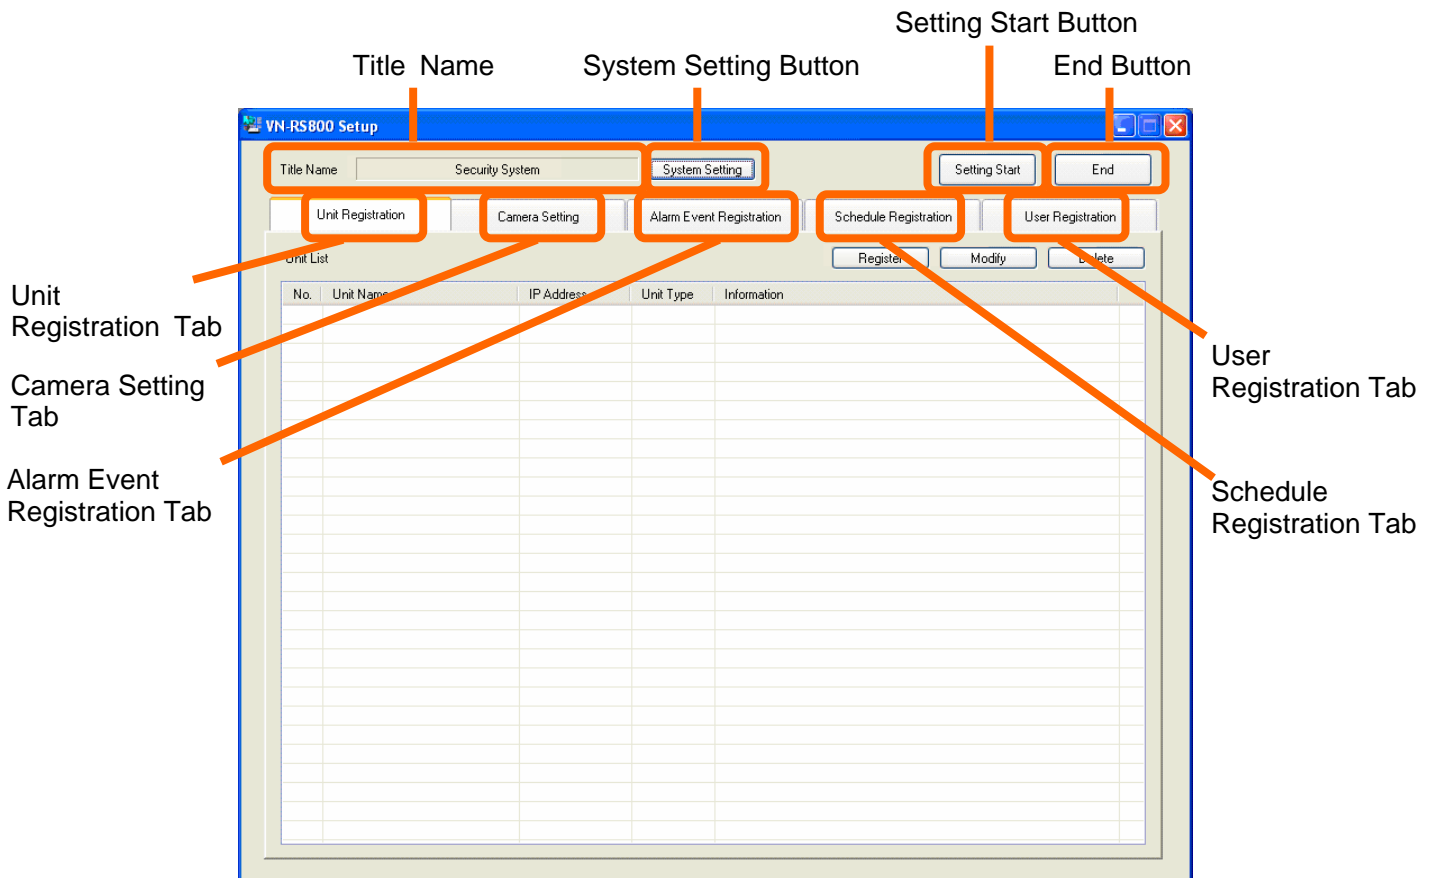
Setting Start Button

Title Name

System Setting Button

End Button

VN-RS800 Setup

Title Name

Security System

System Setting

Setting Start

End

Unit Registration

Camera Setting

Alarm Event Registration

Schedule Registration

User Registration

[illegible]nit List

Register

Modify

D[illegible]lete

| No. | Unit Name | IP Address | Unit Type | Information |
|---|---|---|---|---|

Unit Registration Tab

Camera Setting Tab

Alarm Event Registration Tab

User Registration Tab

Schedule Registration Tab